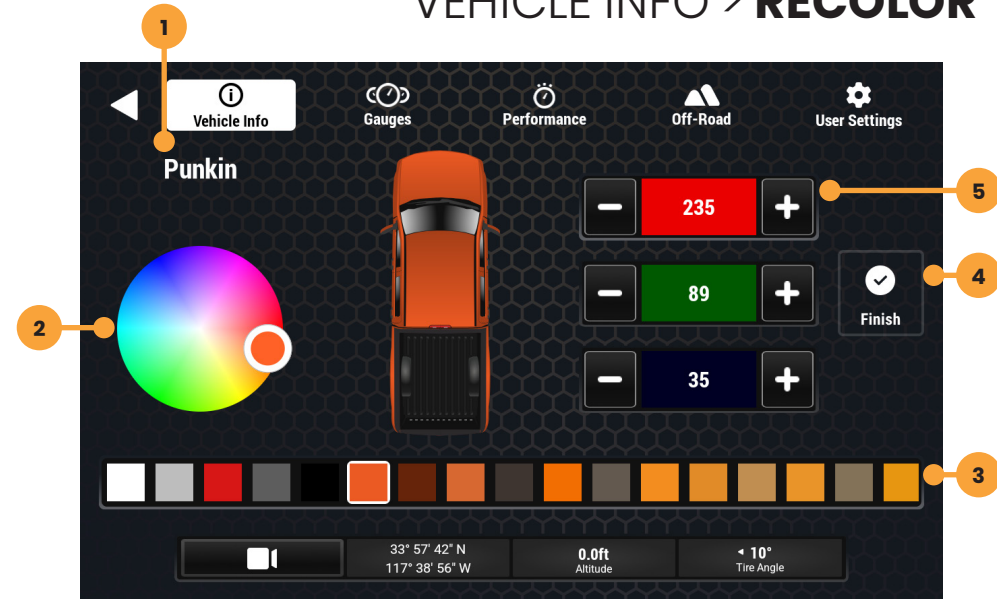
VEHICLE INFO > RECOLOR

1

Vehicle Info

Gauges

Performance

Off-Road

User Settings

Punkin

2

– 235 +

5

– 89 +

Finish

4

– 35 +

3

33° 57' 42" N
117° 38' 56" W

0.0ft
Altitude

◂ 10°
Tire Angle